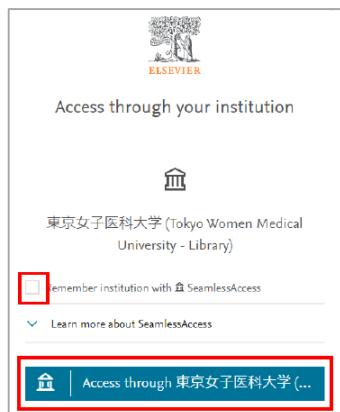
ELSEVIER

Access through your institution

東京女子医科大学 (Tokyo Women Medical University - Library)

Remember institution with SeamlessAccess

Learn more about SeamlessAccess

Access through 東京女子医科大学 (...